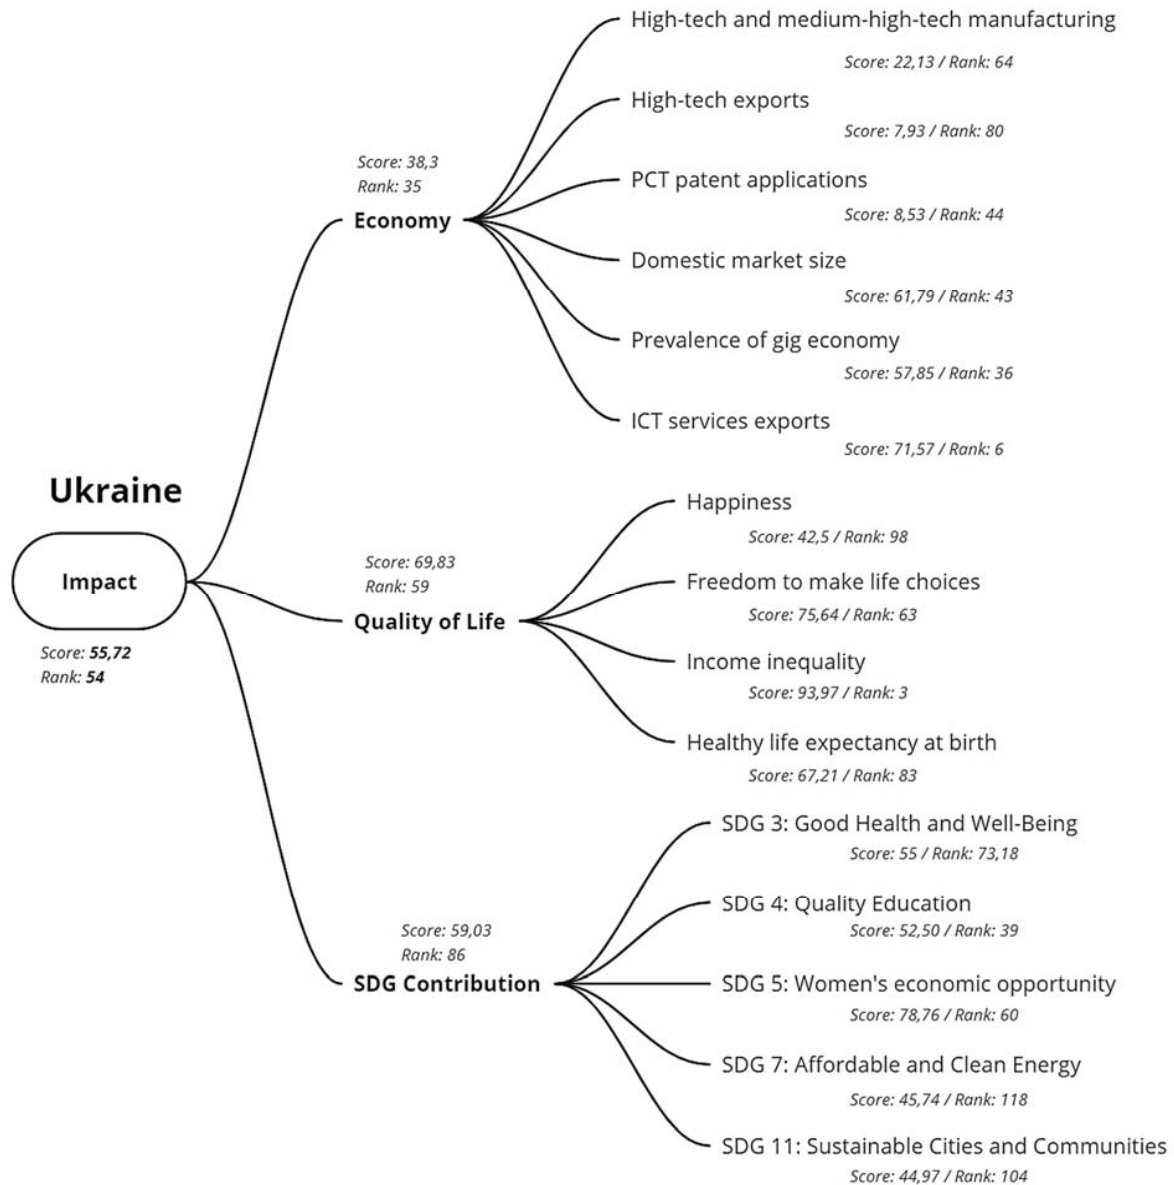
Ukraine

Impact

Score: **55,72**
Rank: **54**

Score: 38,3
Rank: 35
**Economy**

High-tech and medium-high-tech manufacturing
Score: 22,13 / Rank: 64

High-tech exports
Score: 7,93 / Rank: 80

PCT patent applications
Score: 8,53 / Rank: 44

Domestic market size
Score: 61,79 / Rank: 43

Prevalence of gig economy
Score: 57,85 / Rank: 36

ICT services exports
Score: 71,57 / Rank: 6

Score: 69,83
Rank: 59
**Quality of Life**

Happiness
Score: 42,5 / Rank: 98

Freedom to make life choices
Score: 75,64 / Rank: 63

Income inequality
Score: 93,97 / Rank: 3

Healthy life expectancy at birth
Score: 67,21 / Rank: 83

Score: 59,03
Rank: 86
**SDG Contribution**

SDG 3: Good Health and Well-Being
Score: 55 / Rank: 73,18

SDG 4: Quality Education
Score: 52,50 / Rank: 39

SDG 5: Women's economic opportunity
Score: 78,76 / Rank: 60

SDG 7: Affordable and Clean Energy
Score: 45,74 / Rank: 118

SDG 11: Sustainable Cities and Communities
Score: 44,97 / Rank: 104